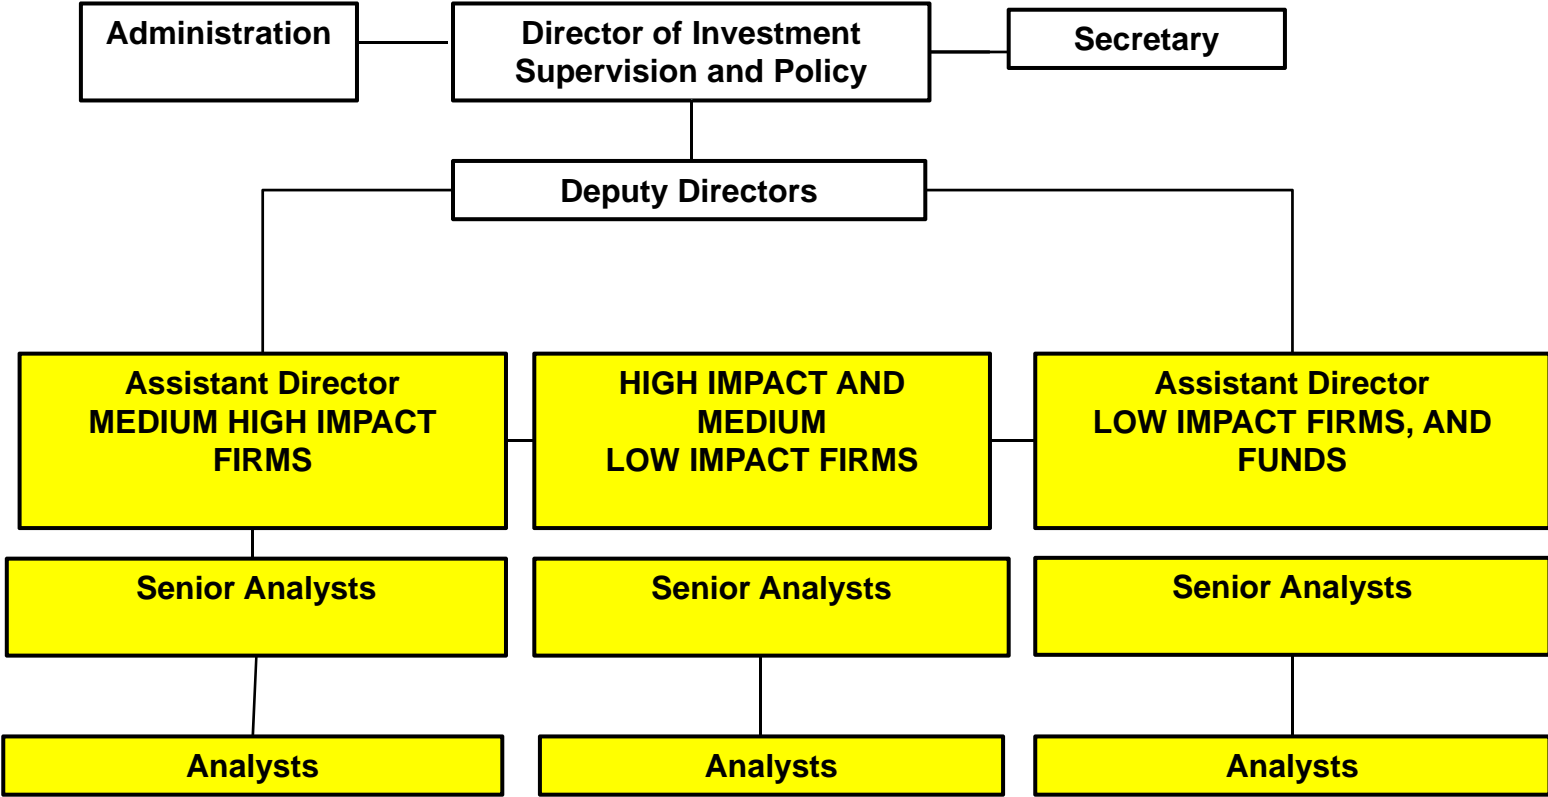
Administration

Director of Investment Supervision and Policy

Secretary

Deputy Directors

Assistant Director
MEDIUM HIGH IMPACT FIRMS

HIGH IMPACT AND MEDIUM
LOW IMPACT FIRMS

Assistant Director
LOW IMPACT FIRMS, AND FUNDS

Senior Analysts

Senior Analysts

Senior Analysts

Analysts

Analysts

Analysts